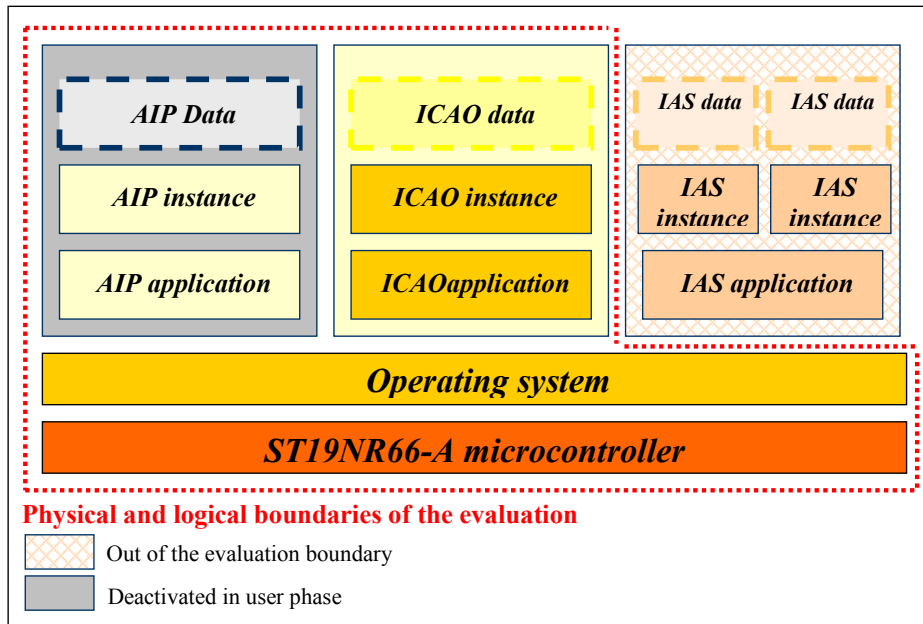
AIP Data

AIP instance

AIP application

ICAO data

ICAO instance

ICAOapplication

IAS data

IAS data

IAS instance

IAS instance

IAS application

Operating system

ST19NR66-A microcontroller

Physical and logical boundaries of the evaluation

Out of the evaluation boundary

Deactivated in user phase